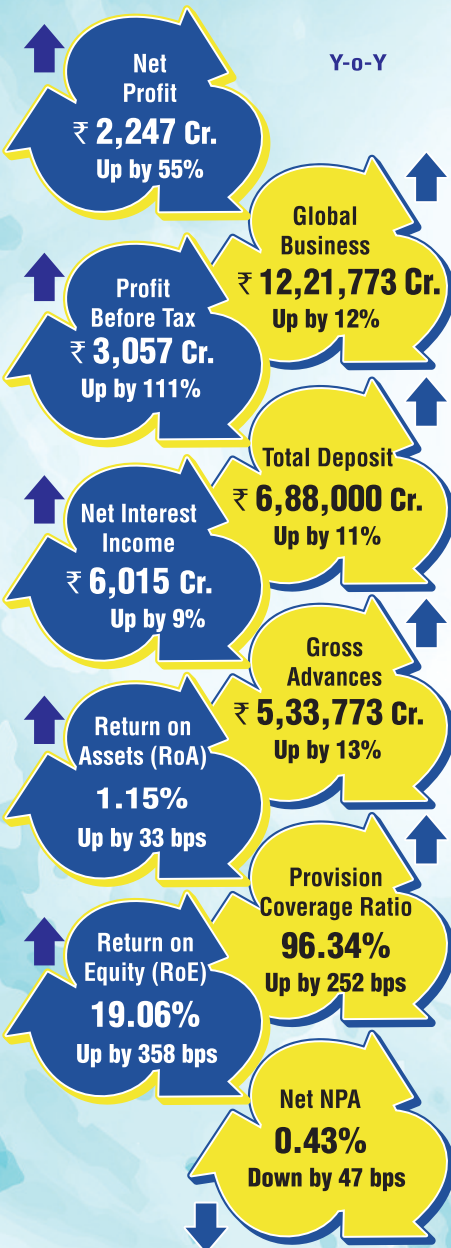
Y-o-Y

Net Profit
₹ 2,247 Cr.
Up by 55%

Global Business
₹ 12,21,773 Cr.
Up by 12%

Profit Before Tax
₹ 3,057 Cr.
Up by 111%

Total Deposit
₹ 6,88,000 Cr.
Up by 11%

Net Interest Income
₹ 6,015 Cr.
Up by 9%

Gross Advances
₹ 5,33,773 Cr.
Up by 13%

Return on Assets (RoA)
1.15%
Up by 33 bps

Provision Coverage Ratio
96.34%
Up by 252 bps

Return on Equity (RoE)
19.06%
Up by 358 bps

Net NPA
0.43%
Down by 47 bps